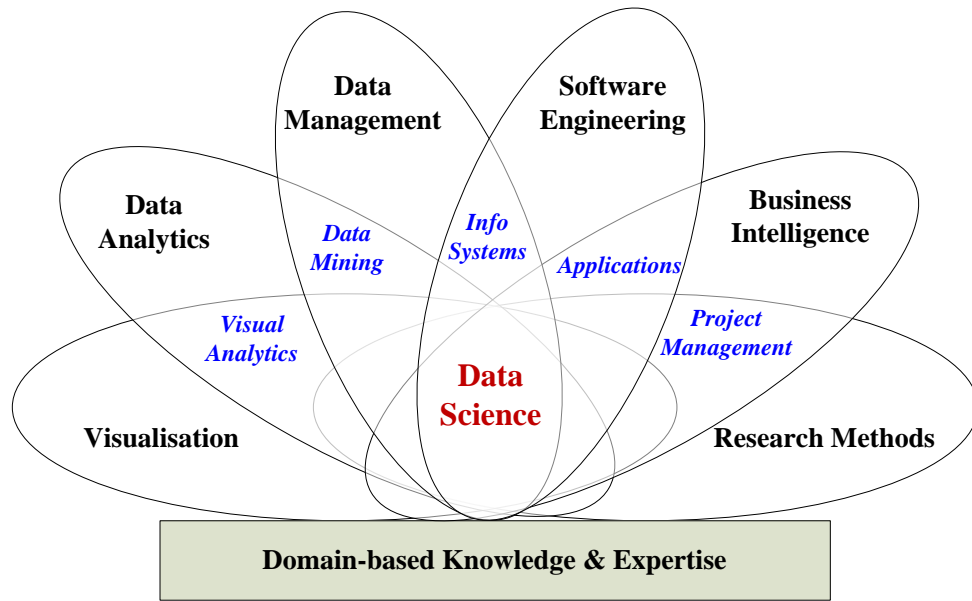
Data Management

Software Engineering

Data Analytics

Business Intelligence

Info Systems

Data Mining

Applications

Visual Analytics

Project Management

Data Science

Visualisation

Research Methods

Domain-based Knowledge & Expertise